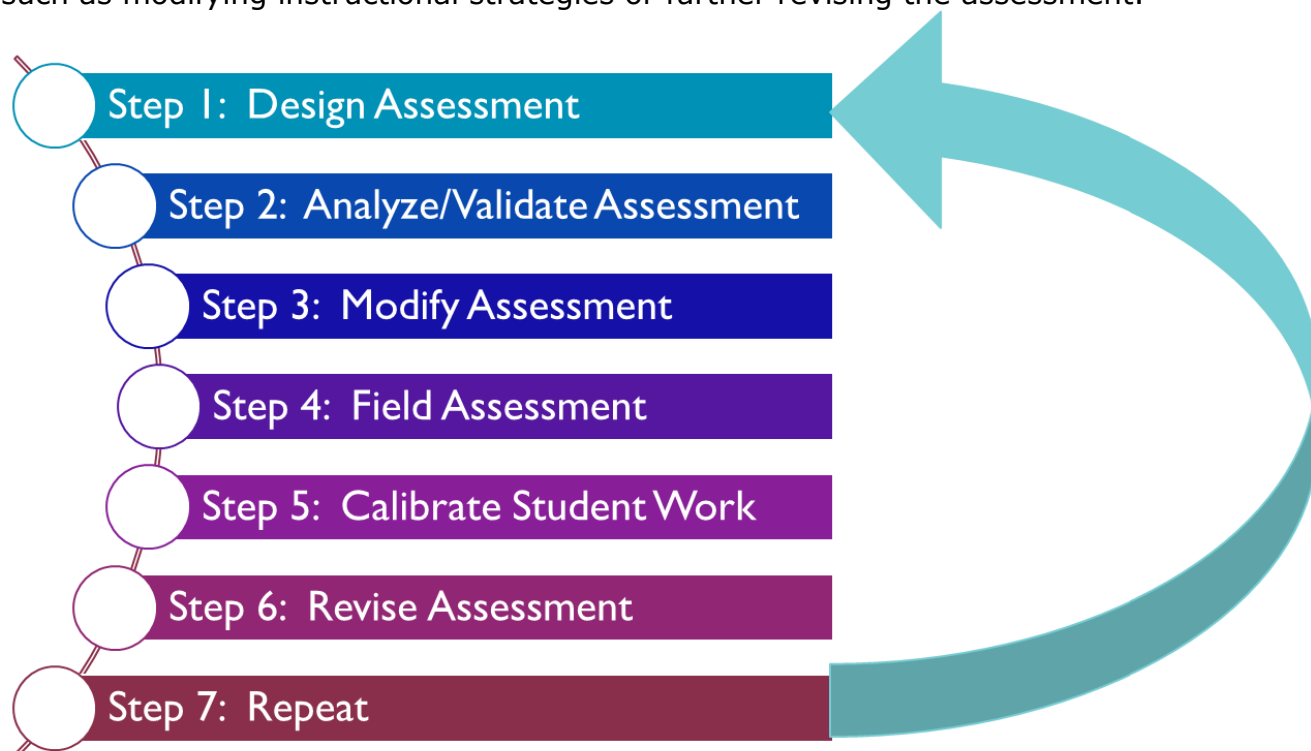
such as modifying instructional strategies or further revising the assessment.

Step 1: Design Assessment

Step 2: Analyze/Validate Assessment

Step 3: Modify Assessment

Step 4: Field Assessment

Step 5: Calibrate Student Work

Step 6: Revise Assessment

Step 7: Repeat